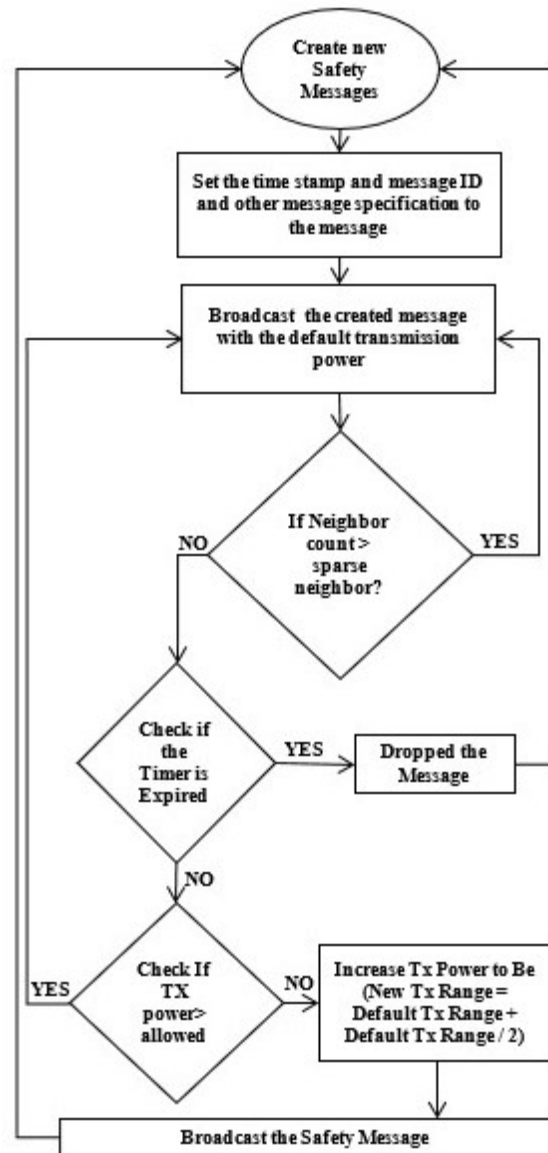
Create new Safety Messages

Set the time stamp and message ID and other message specification to the message

Broadcast the created message with the default transmission power

If Neighbor count > sparse neighbor?

NO

YES

Check if the Timer is Expired

YES

Dropped the Message

NO

Check If TX power> allowed

YES

NO

Increase Tx Power to Be (New Tx Range = Default Tx Range + Default Tx Range / 2)

Broadcast the Safety Message